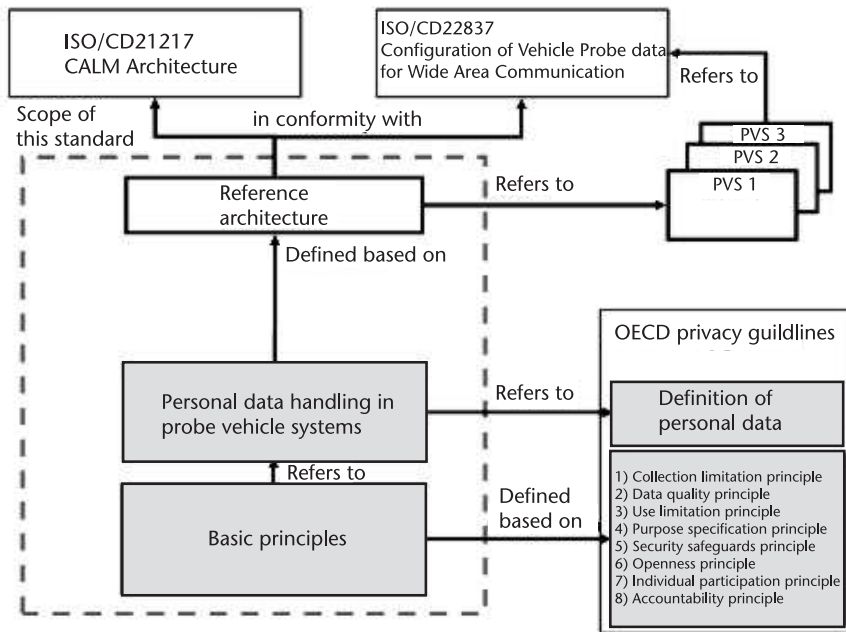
ISO/CD21217
CALM Architecture

ISO/CD22837
Configuration of Vehicle Probe data for Wide Area Communication

Refers to

Scope of this standard

in conformity with

PVS 3
PVS 2
PVS 1

Reference architecture

Refers to

Defined based on

OECD privacy guildlines

Personal data handling in probe vehicle systems

Refers to

Definition of personal data

Refers to

Defined based on

Basic principles

1) Collection limitation principle
2) Data quality principle
3) Use limitation principle
4) Purpose specification principle
5) Security safeguards principle
6) Openness principle
7) Individual participation principle
8) Accountability principle